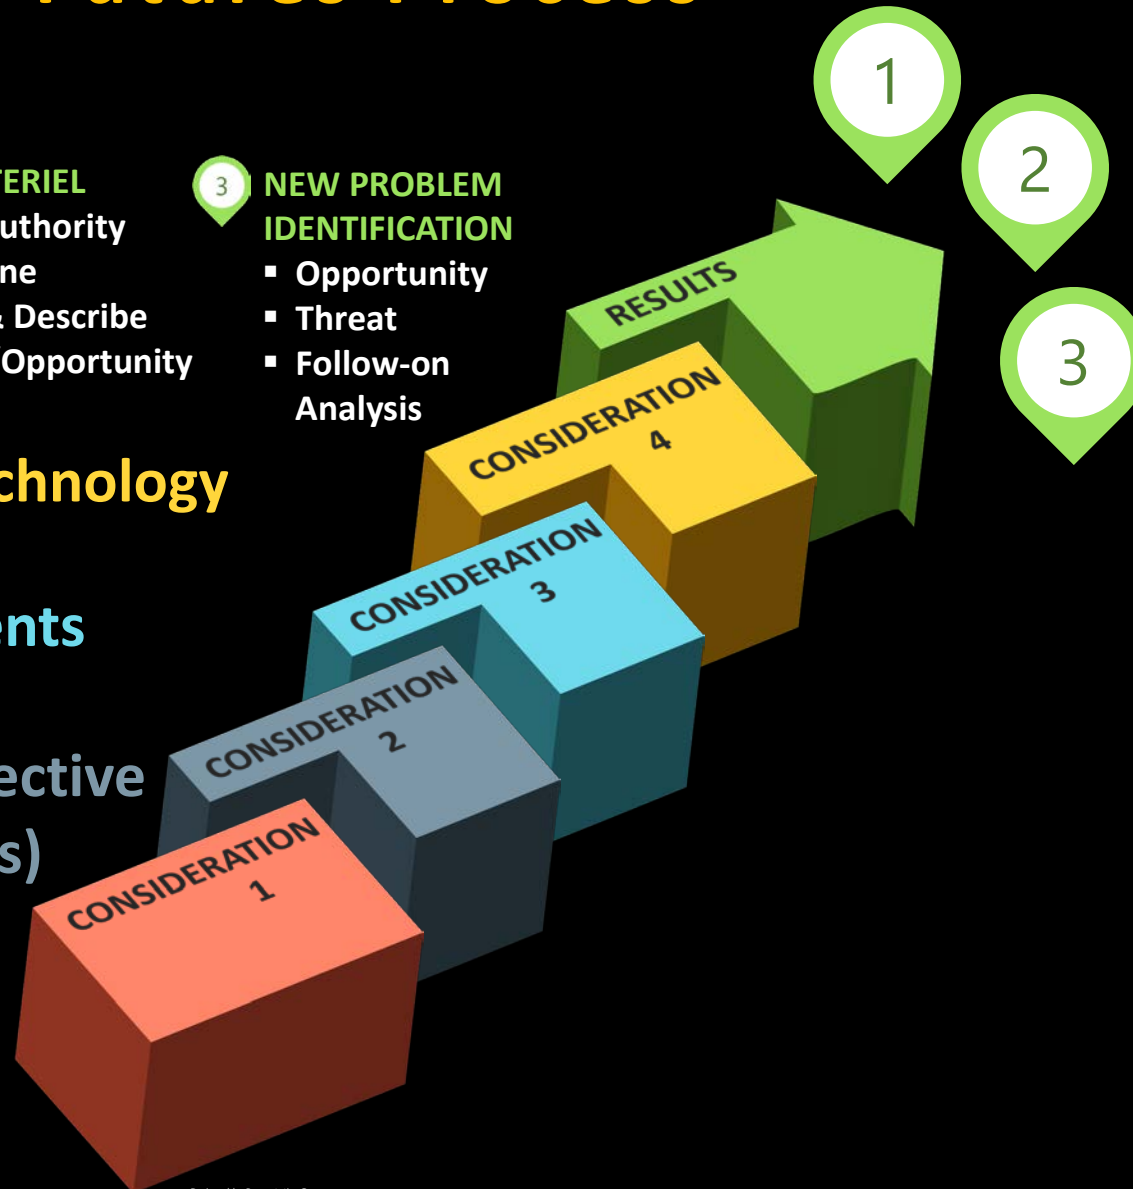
TERIEL
uthority
ne
& Describe
/Opportunity

3 NEW PROBLEM IDENTIFICATION
▪ Opportunity
▪ Threat
▪ Follow-on Analysis

chnology

nts

ective
s)

1
2
3

RESULTS
CONSIDERATION 4
CONSIDERATION 3
CONSIDERATION 2
CONSIDERATION 1